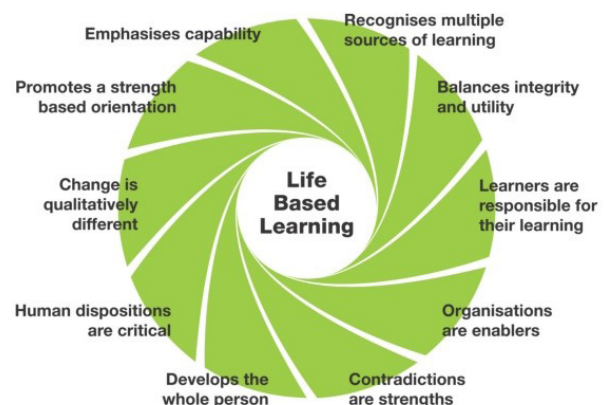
Life Based Learning

Recognises multiple sources of learning

Balances integrity and utility

Learners are responsible for their learning

Organisations are enablers

Contradictions are strengths

Develops the whole person

Human dispositions are critical

Change is qualitatively different

Promotes a strength based orientation

Emphasises capability